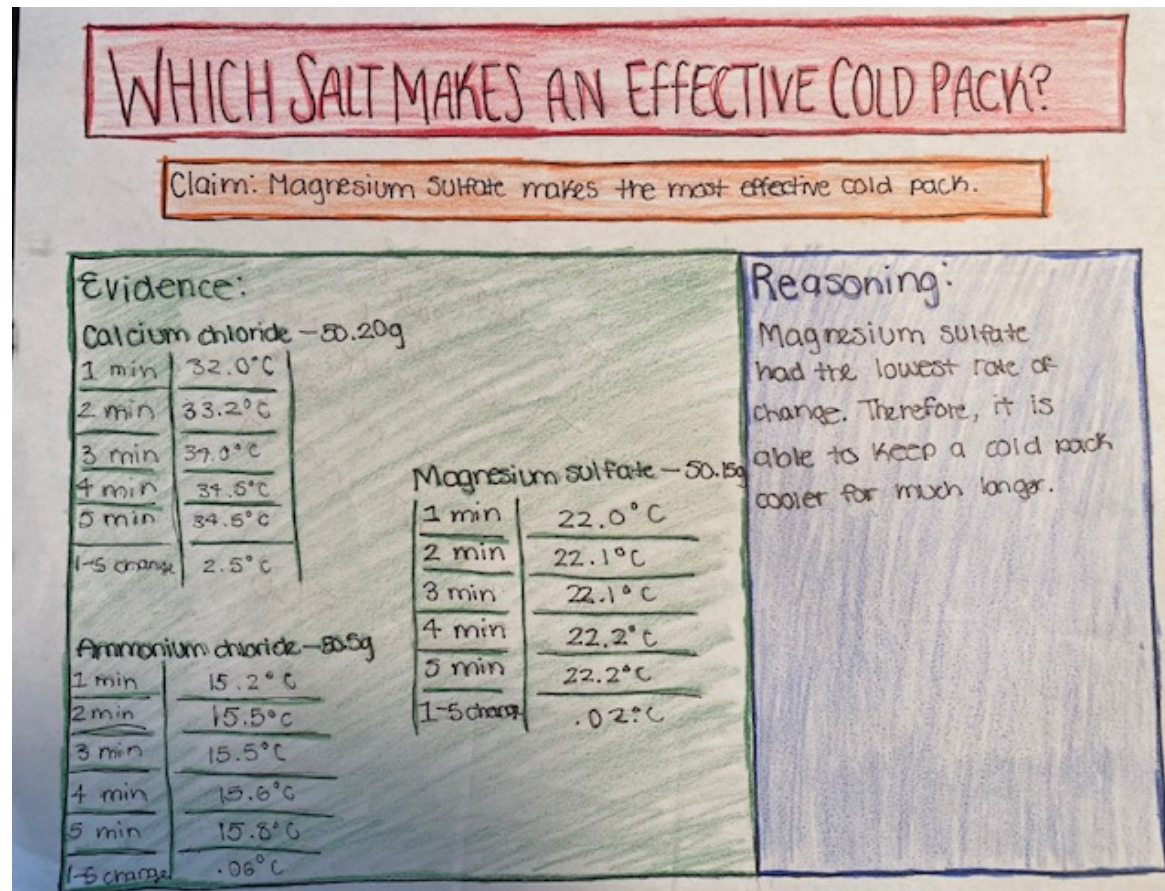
WHICH SALT MAKES AN EFFECTIVE COLD PACK?

Claim: Magnesium sulfate makes the most effective cold pack.

Evidence:

Calcium chloride – 50.20g

| 1 min | 32.0°C |
|---|---|
| 2 min | 33.2°C |
| 3 min | 37.0°C |
| 4 min | 34.5°C |
| 5 min | 34.5°C |
| 1-5 change | 2.5°C |

Magnesium sulfate – 50.15g

| 1 min | 22.0°C |
|---|---|
| 2 min | 22.1°C |
| 3 min | 22.1°C |
| 4 min | 22.2°C |
| 5 min | 22.2°C |
| 1-5 change | .02°C |

Ammonium chloride – 50.5g

| 1 min | 15.2°C |
|---|---|
| 2 min | 15.5°C |
| 3 min | 15.5°C |
| 4 min | 15.6°C |
| 5 min | 15.8°C |
| 1-5 change | .06°C |

Reasoning:
Magnesium sulfate had the lowest rate of change. Therefore, it is able to keep a cold pack cooler for much longer.